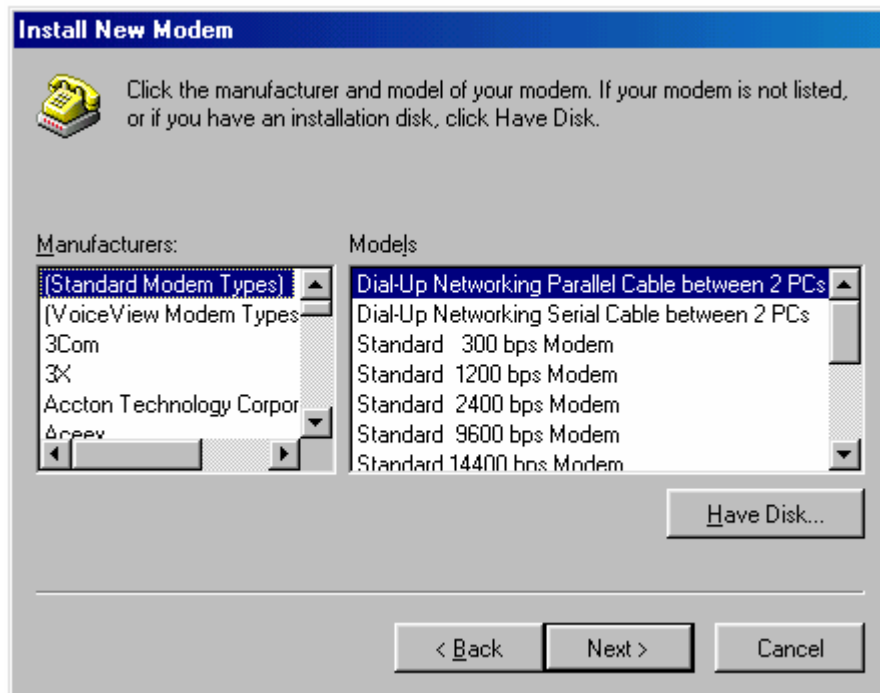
Install New Modem

Click the manufacturer and model of your modem. If your modem is not listed, or if you have an installation disk, click Have Disk.

Manufacturers:

(Standard Modem Types)
(VoiceView Modem Types
3Com
3X
Accton Technology Corpor
Aceex

Models

Dial-Up Networking Parallel Cable between 2 PCs
Dial-Up Networking Serial Cable between 2 PCs
Standard 300 bps Modem
Standard 1200 bps Modem
Standard 2400 bps Modem
Standard 9600 bps Modem
Standard 14400 bps Modem

Have Disk...

< Back

Next >

Cancel